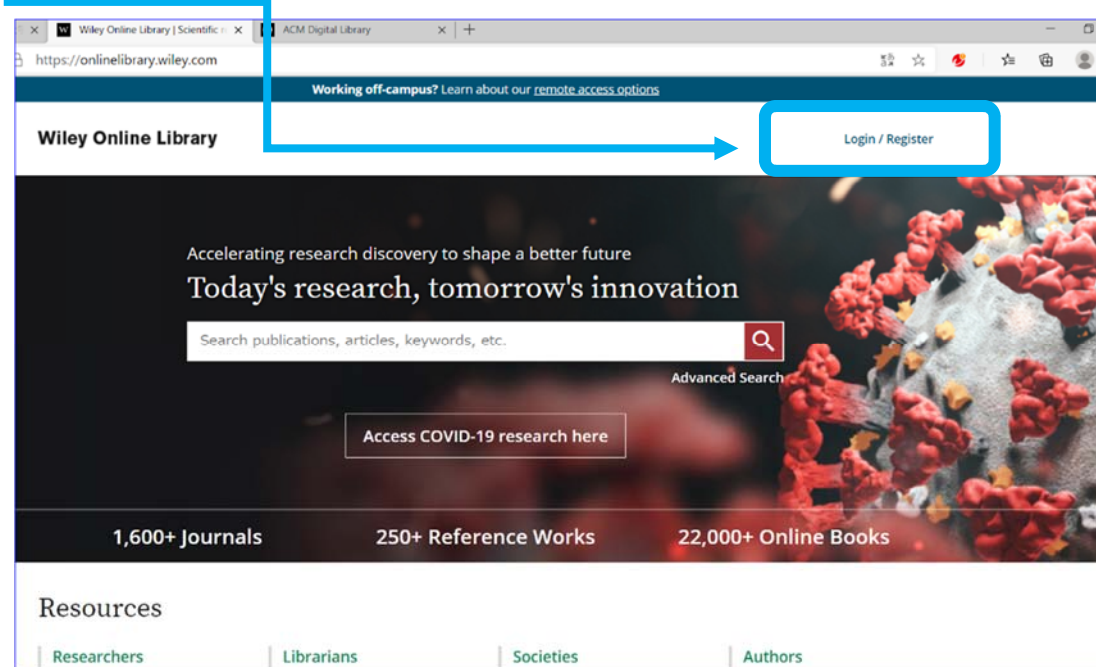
Wiley Online Library | Scientific r
ACM Digital Library
https://onlinelibrary.wiley.com

Working off-campus? Learn about our remote access options

Wiley Online Library

Login / Register

Accelerating research discovery to shape a better future
Today's research, tomorrow's innovation

Search publications, articles, keywords, etc.

Advanced Search

Access COVID-19 research here

1,600+ Journals
250+ Reference Works
22,000+ Online Books

Resources

Researchers
Librarians
Societies
Authors